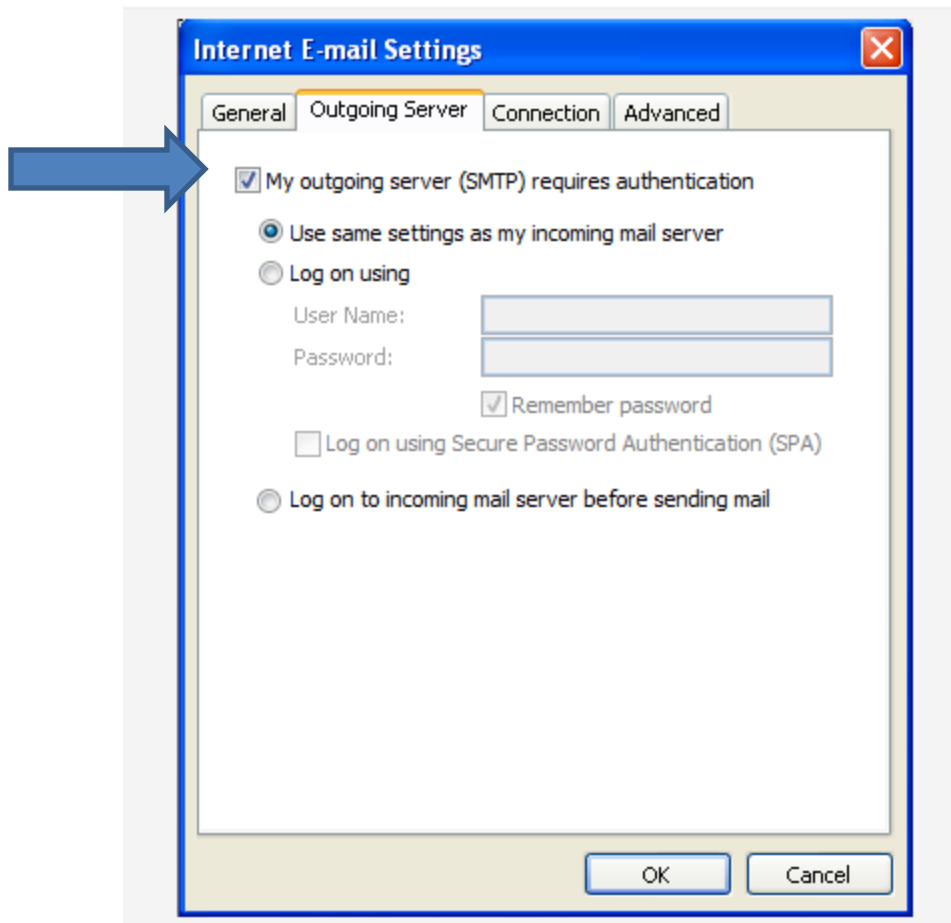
Internet E-mail Settings

General Outgoing Server Connection Advanced

My outgoing server (SMTP) requires authentication

Use same settings as my incoming mail server

Log on using

User Name:

Password:

Remember password

Log on using Secure Password Authentication (SPA)

Log on to incoming mail server before sending mail

OK Cancel